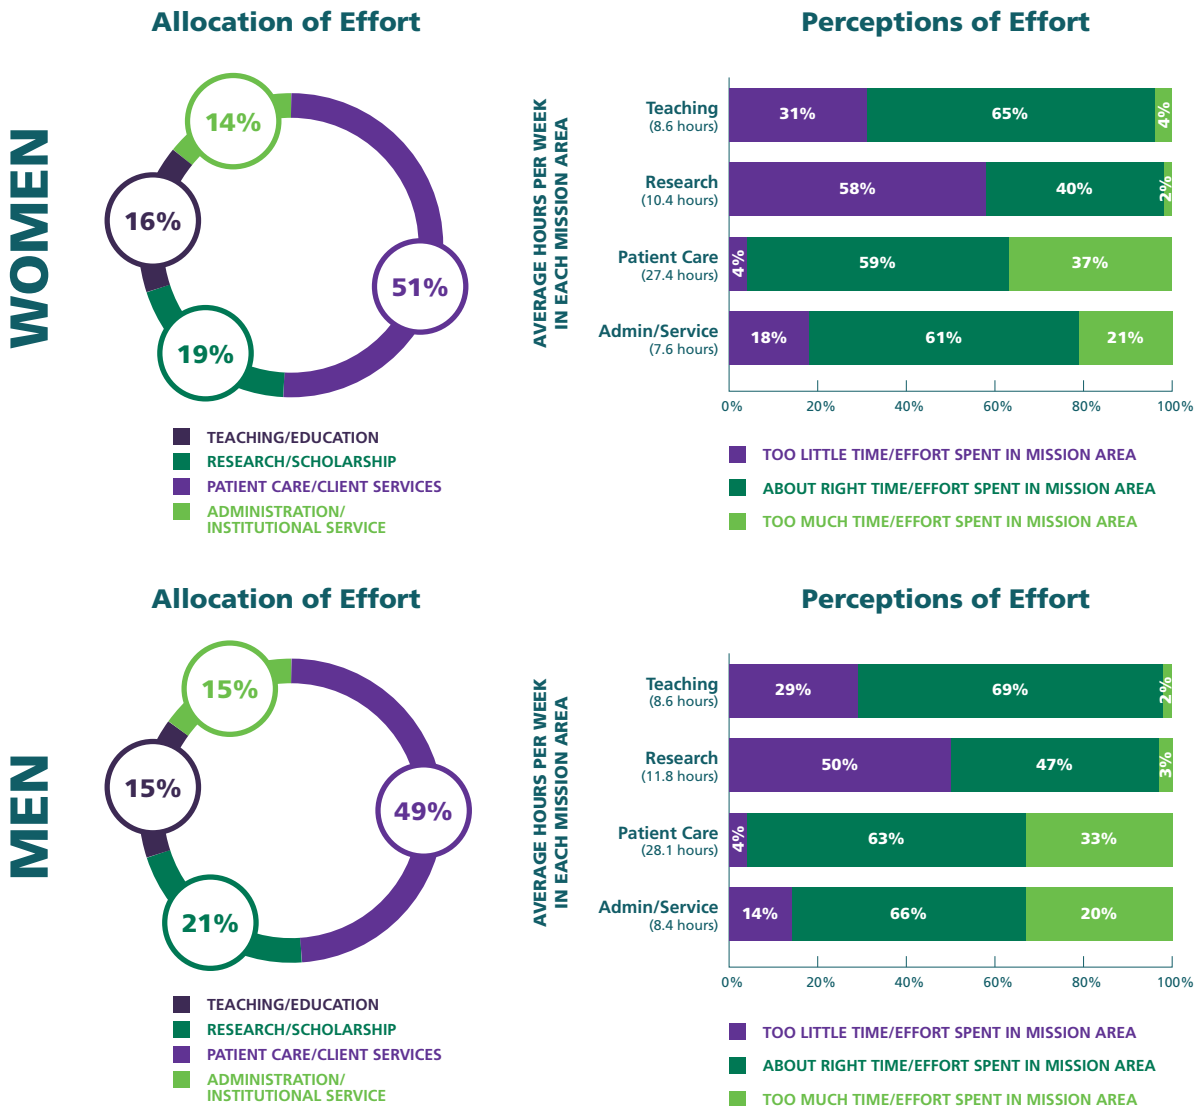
WOMEN

Allocation of Effort

14%

16%

51%

19%

TEACHING/EDUCATION
RESEARCH/SCHOLARSHIP
PATIENT CARE/CLIENT SERVICES
ADMINISTRATION/ INSTITUTIONAL SERVICE

Perceptions of Effort

AVERAGE HOURS PER WEEK IN EACH MISSION AREA

| | | | |
|---|---|---|---|
| Teaching (8.6 hours) | 31% | 65% | 4% |
| Research (10.4 hours) | 58% | 40% | 2% |
| Patient Care (27.4 hours) | 4% | 59% | 37% |
| Admin/Service (7.6 hours) | 18% | 61% | 21% |

0% 20% 40% 60% 80% 100%

TOO LITTLE TIME/EFFORT SPENT IN MISSION AREA
ABOUT RIGHT TIME/EFFORT SPENT IN MISSION AREA
TOO MUCH TIME/EFFORT SPENT IN MISSION AREA

MEN

Allocation of Effort

15%

15%

49%

21%

TEACHING/EDUCATION
RESEARCH/SCHOLARSHIP
PATIENT CARE/CLIENT SERVICES
ADMINISTRATION/ INSTITUTIONAL SERVICE

Perceptions of Effort

AVERAGE HOURS PER WEEK IN EACH MISSION AREA

| | | | |
|---|---|---|---|
| Teaching (8.6 hours) | 29% | 69% | 2% |
| Research (11.8 hours) | 50% | 47% | 3% |
| Patient Care (28.1 hours) | 4% | 63% | 33% |
| Admin/Service (8.4 hours) | 14% | 66% | 20% |

0% 20% 40% 60% 80% 100%

TOO LITTLE TIME/EFFORT SPENT IN MISSION AREA
ABOUT RIGHT TIME/EFFORT SPENT IN MISSION AREA
TOO MUCH TIME/EFFORT SPENT IN MISSION AREA